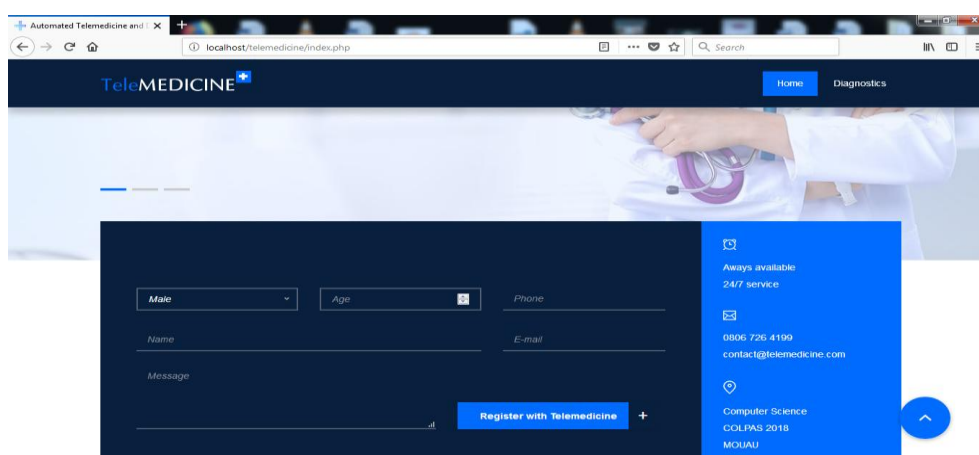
Automated Telemedicine and

localhost/telemedicine/index.php

Search

TeleMEDICINE

Home

Diagnostics

Male

Age

Phone

Name

E-mail

Message

Register with Telemedicine

Aways available
24/7 service

0806 726 4199
contact@telemedicine.com

Computer Science
COLPAS 2018
MOUAU